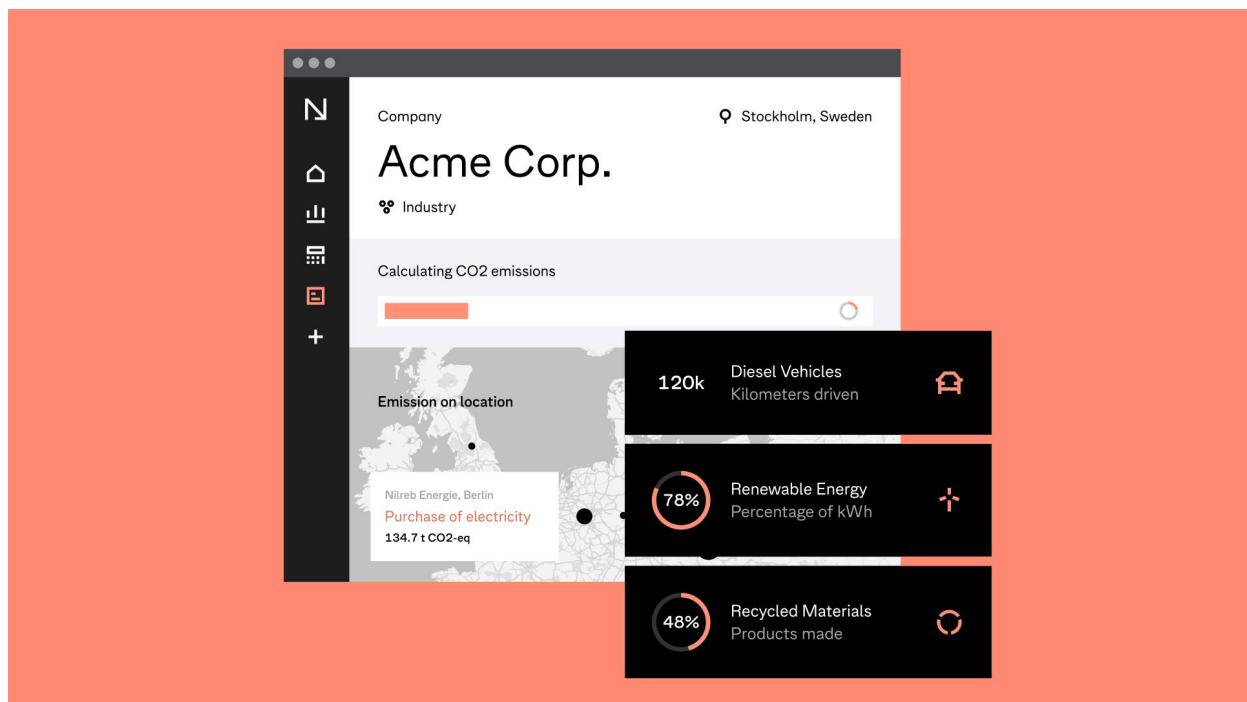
Company

Stockholm, Sweden

Acme Corp.

Industry

Calculating CO2 emissions

Emission on location

Nilreb Energie, Berlin
Purchase of electricity
134.7 t CO2-eq

120k Diesel Vehicles
Kilometers driven

78% Renewable Energy
Percentage of kWh

48% Recycled Materials
Products made